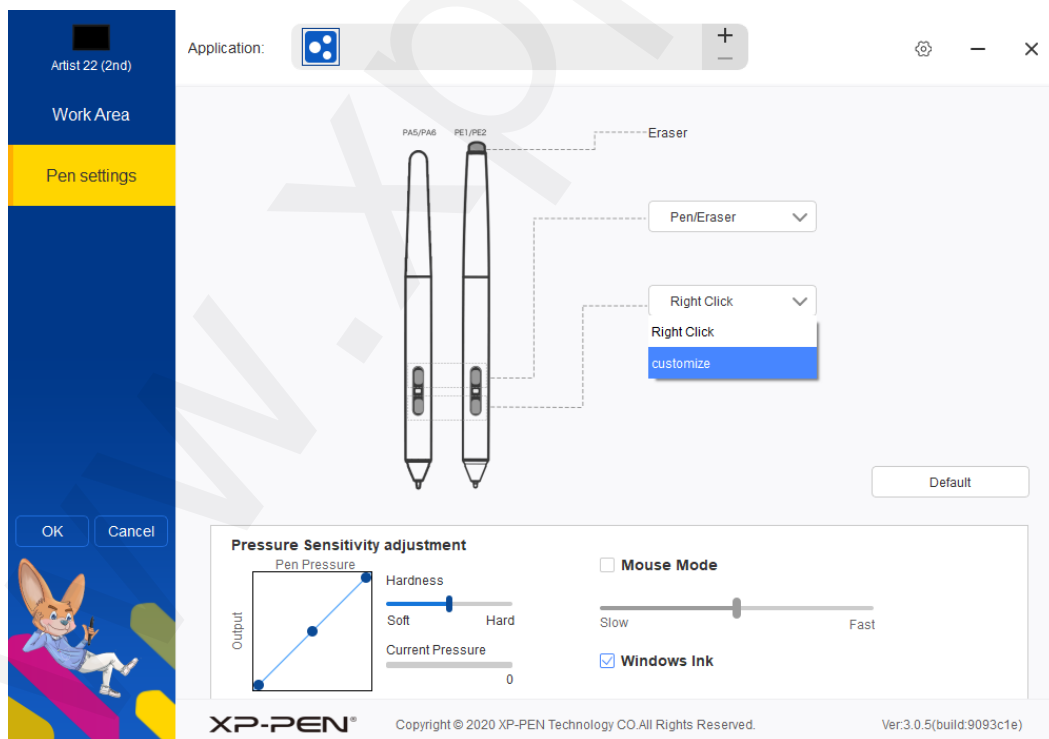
Artist 22 (2nd)

Work Area

Pen settings

OK Cancel

Application:

+
—

PA5/PA6 PE1/PE2

Eraser

Pen/Eraser

Right Click

Right Click

customize

Default

Pressure Sensitivity adjustment

Pen Pressure

Output

Hardness

Soft Hard

Current Pressure

0

Mouse Mode

Slow Fast

Windows Ink

XP-PEN®

Copyright © 2020 XP-PEN Technology CO.All Rights Reserved.

Ver:3.0.5(build:9093c1e)